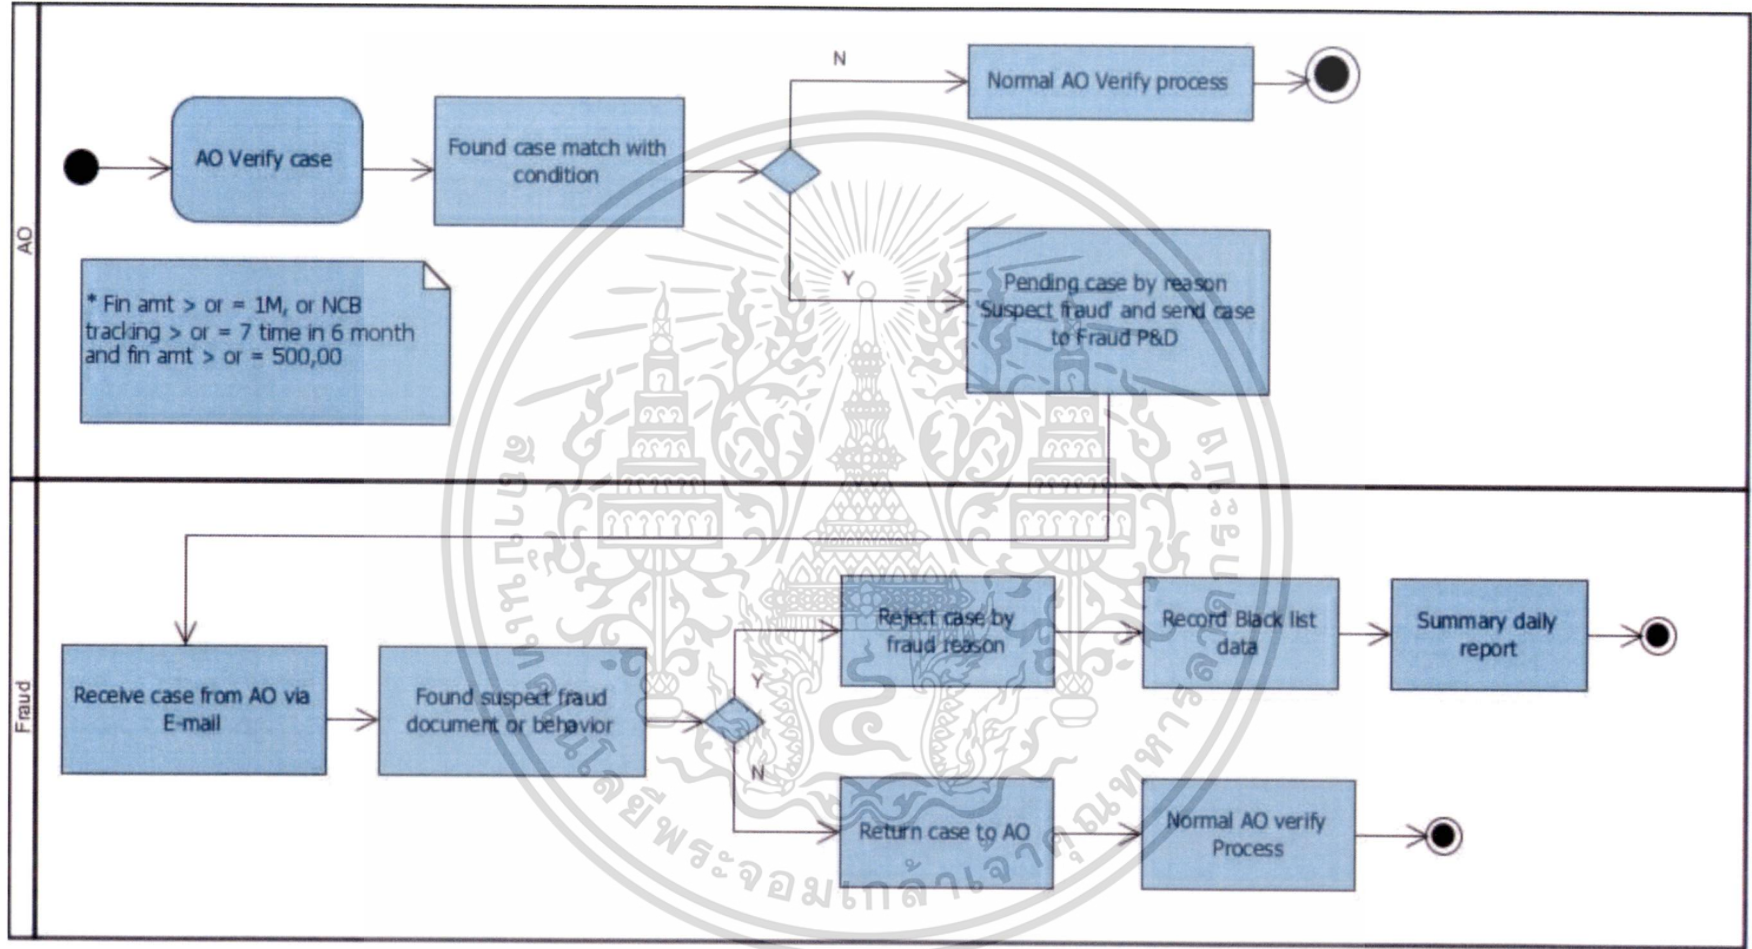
AO

AO Verify case

Found case match with condition

N

Normal AO Verify process

Y

Pending case by reason 'Suspect fraud' and send case to Fraud P&D

* Fin amt > or = 1M, or NCB tracking > or = 7 time in 6 month and fin amt > or = 500,00

Fraud

Receive case from AO via E-mail

Found suspect fraud document or behavior

Y

Reject case by fraud reason

Record Black list data

Summary daily report

N

Return case to AO

Normal AO verify Process

สถาบันเทคโนโลยีพระจอมเกล้าเจ้าคุณทหารลาดกระบัง